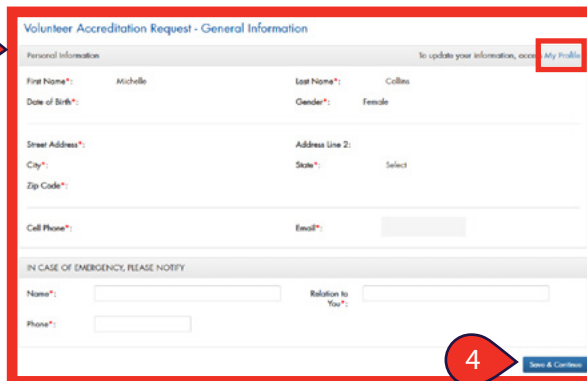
Volunteer Accreditation Request - General Information

Personal Information

To update your information, access My Profile

First Name*: Michelle

Last Name*: Collins

Date of Birth*:

Gender*: Female

Street Address*:

Address Line 2:

City*:

State*: Select

Zip Code*:

Cell Phone*:

Email*:

IN CASE OF EMERGENCY, PLEASE NOTIFY

Name*:

Relation to You*:

Phone*:

4

Save & Continue